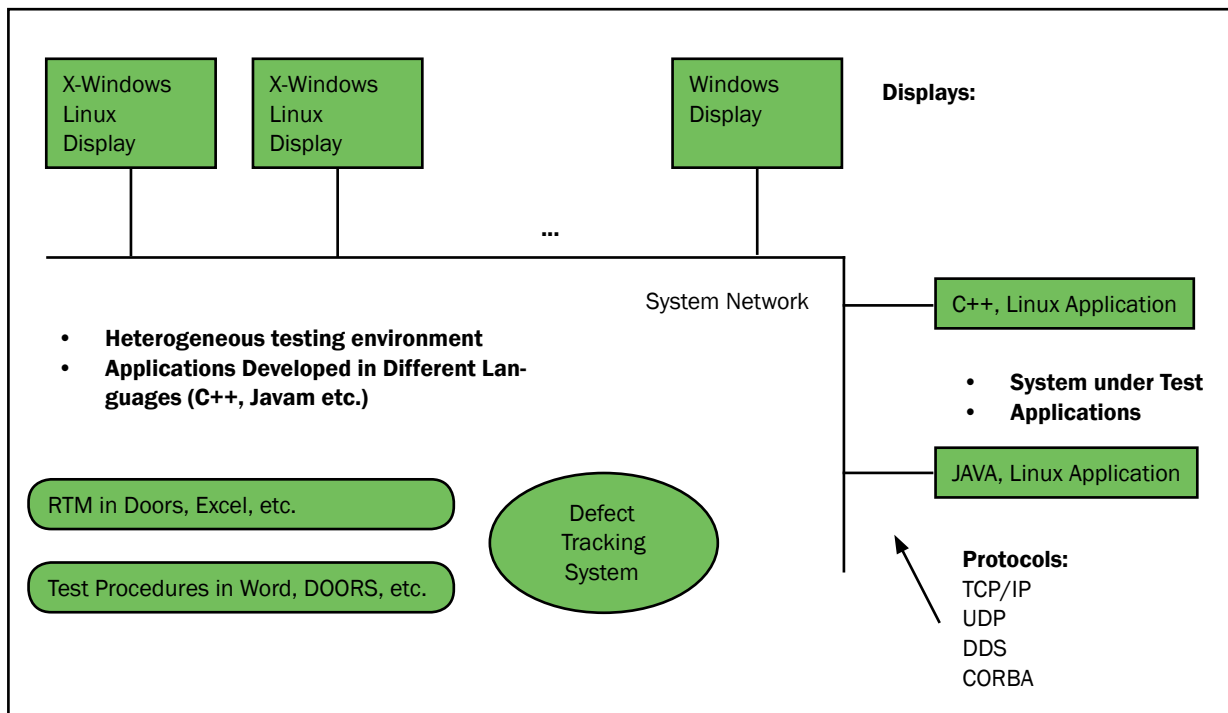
X-Windows Linux Display

X-Windows Linux Display

Windows Display

Displays:

...

System Network

C++, Linux Application

• Heterogeneous testing environment
• Applications Developed in Different Languages (C++, Javam etc.)

• System under Test
• Applications

JAVA, Linux Application

RTM in Doors, Excel, etc.

Defect Tracking System

Test Procedures in Word, DOORS, etc.

Protocols:
TCP/IP
UDP
DDS
CORBA